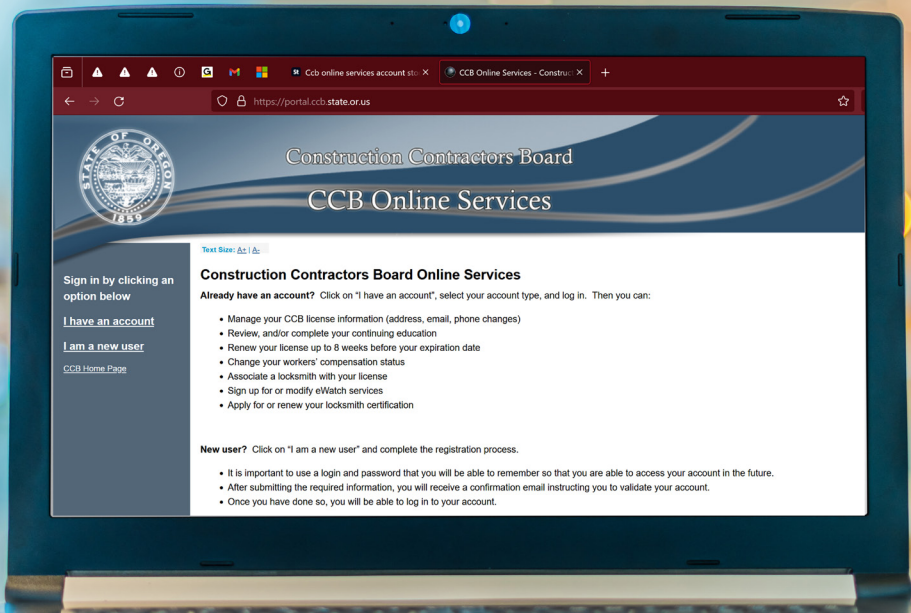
Ccb online services account sto ×
CCB Online Services - Construc ×
+

https://portal.ccb.state.or.us

STATE OF OREGON 1859

Construction Contractors Board

CCB Online Services

Text Size: A+ | A-

Sign in by clicking an option below

I have an account

I am a new user

CCB Home Page

Construction Contractors Board Online Services

Already have an account? Click on "I have an account", select your account type, and log in. Then you can:

- Manage your CCB license information (address, email, phone changes)
- Review, and/or complete your continuing education
- Renew your license up to 8 weeks before your expiration date
- Change your workers' compensation status
- Associate a locksmith with your license
- Sign up for or modify eWatch services
- Apply for or renew your locksmith certification

New user? Click on "I am a new user" and complete the registration process.

- It is important to use a login and password that you will be able to remember so that you are able to access your account in the future.
- After submitting the required information, you will receive a confirmation email instructing you to validate your account.
- Once you have done so, you will be able to log in to your account.